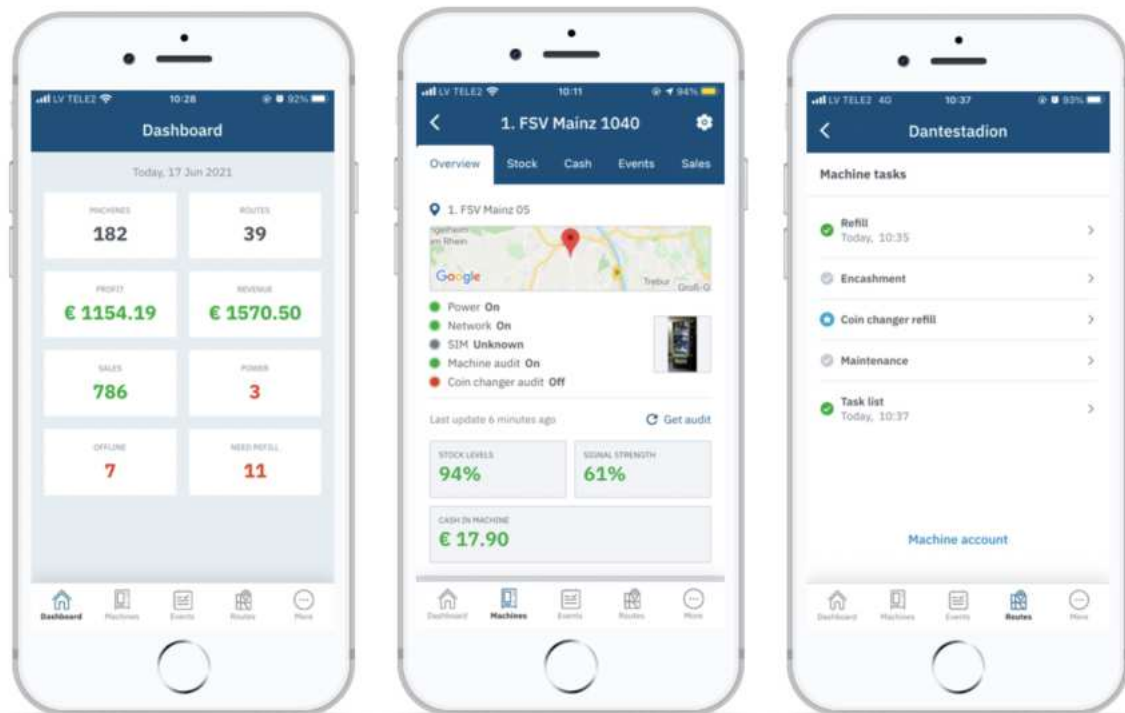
LV TELE2 10:28 92%

Dashboard

Today, 17 Jun 2021

MACHINES
182

ROUTES
39

PROFIT
€ 1154.19

REVENUE
€ 1570.50

SALES
786

POWER
3

OFFLINE
7

NEED REFILL
11

Dashboard Machines Events Routes More

LV TELE2 10:11 94%

1. FSV Mainz 1040

Overview Stock Cash Events Sales

1. FSV Mainz 05

Google

Power On
Network On
SIM Unknown
Machine audit On
Coin changer audit Off

Last update 6 minutes ago

Get audit

STOCK LEVELS
94%

SIGNAL STRENGTH
61%

CASH IN MACHINE
€ 17.90

Dashboard Machines Events Routes More

LV TELE2 4G 10:37 93%

Dantestadion

Machine tasks

Refill
Today, 10:35

Encashment

Coin changer refill

Maintenance

Task list
Today, 10:37

Machine account

Dashboard Machines Events Routes More